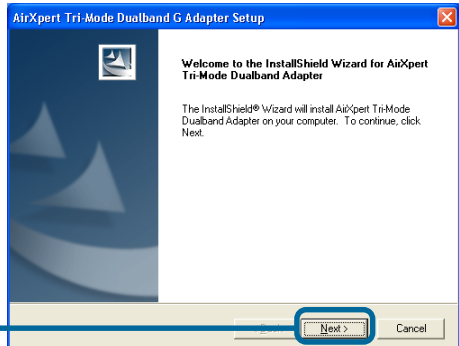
AirXpert Tri-Mode Dualband G Adapter Setup

Welcome to the InstallShield Wizard for AirXpert Tri-Mode Dualband Adapter

The InstallShield® Wizard will install AirXpert Tri-Mode Dualband Adapter on your computer. To continue, click Next.

< Back

Next >

Cancel